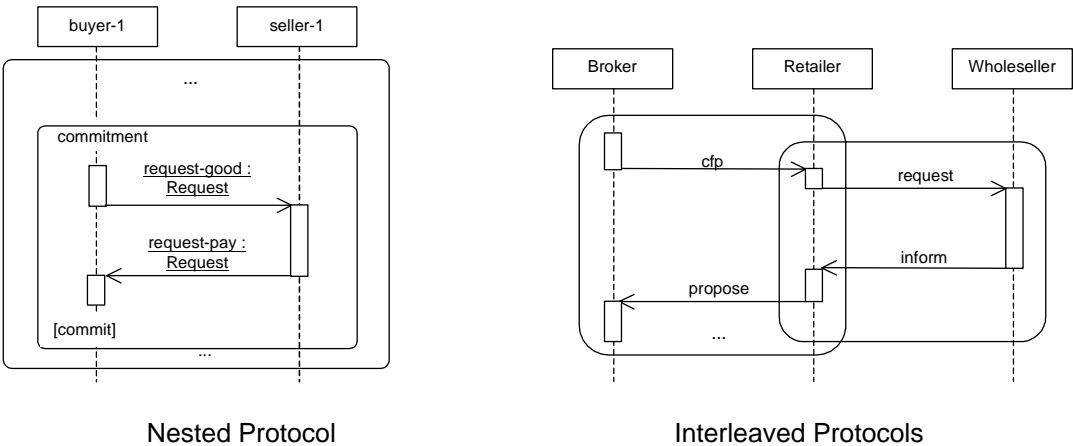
buyer-1

seller-1

...

commitment

request-good : Request

request-pay : Request

[commit]

...

Nested Protocol

Broker

Retailer

Wholeseller

cfp

request

inform

propose

...

Interleaved Protocols